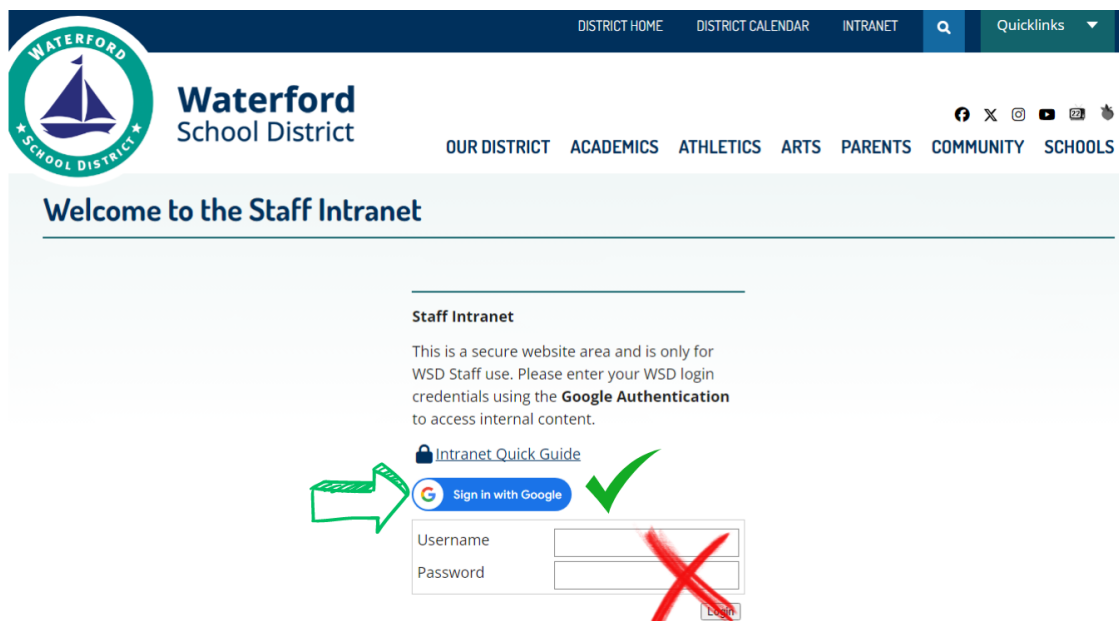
DISTRICT HOME DISTRICT CALENDAR INTRANET Quicklinks

WATERFORD SCHOOL DISTRICT

Waterford School District

OUR DISTRICT ACADEMICS ATHLETICS ARTS PARENTS COMMUNITY SCHOOLS

Welcome to the Staff Intranet

Staff Intranet

This is a secure website area and is only for WSD Staff use. Please enter your WSD login credentials using the **Google Authentication** to access internal content.

Intranet Quick Guide

Sign in with Google

Username

Password

Login